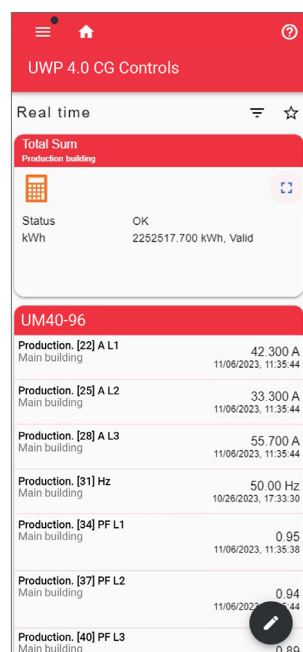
UWP 4.0 CG Controls

Real time

Total Sum
Production building

Status OK
kWh 2252517.700 kWh, Valid

UM40-96

Production. [22] A L1
Main building
42.300 A
11/06/2023, 11:35:44

Production. [25] A L2
Main building
33.300 A
11/06/2023, 11:35:44

Production. [28] A L3
Main building
55.700 A
11/06/2023, 11:35:44

Production. [31] Hz
Main building
50.00 Hz
10/26/2023, 17:33:30

Production. [34] PF L1
Main building
0.95
11/06/2023, 11:35:38

Production. [37] PF L2
Main building
0.94
11/06/2023 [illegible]:44

Production. [40] PF L3
Main building
0.89